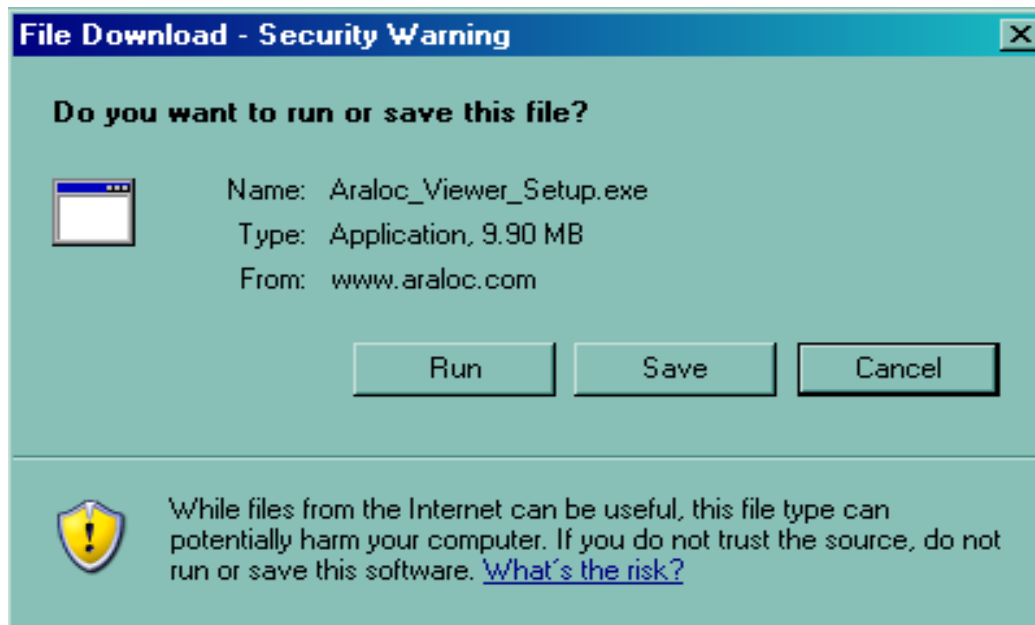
File Download - Security Warning

Do you want to run or save this file?

Name: Araloc_Viewer_Setup.exe
Type: Application, 9.90 MB
From: www.araloc.com

Run Save Cancel

While files from the Internet can be useful, this file type can potentially harm your computer. If you do not trust the source, do not run or save this software. What's the risk?